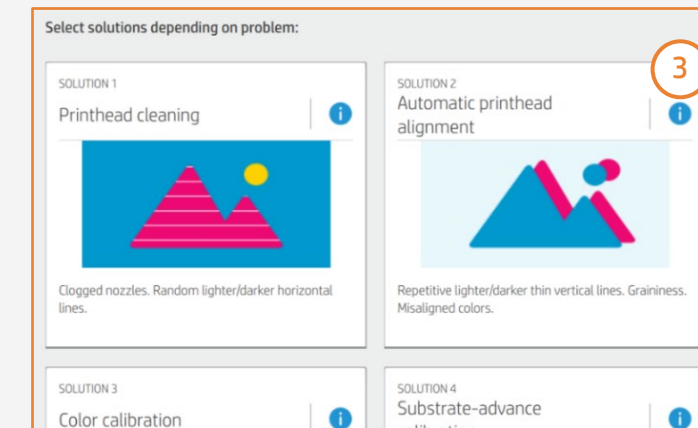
Select solutions depending on problem:

3

SOLUTION 1
Printhead cleaning

i

Clogged nozzles. Random lighter/darker horizontal lines.

SOLUTION 2
Automatic printhead alignment

i

Repetitive lighter/darker thin vertical lines. Graininess. Misaligned colors.

SOLUTION 3
Color calibration

i

SOLUTION 4
Substrate-advance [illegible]

i